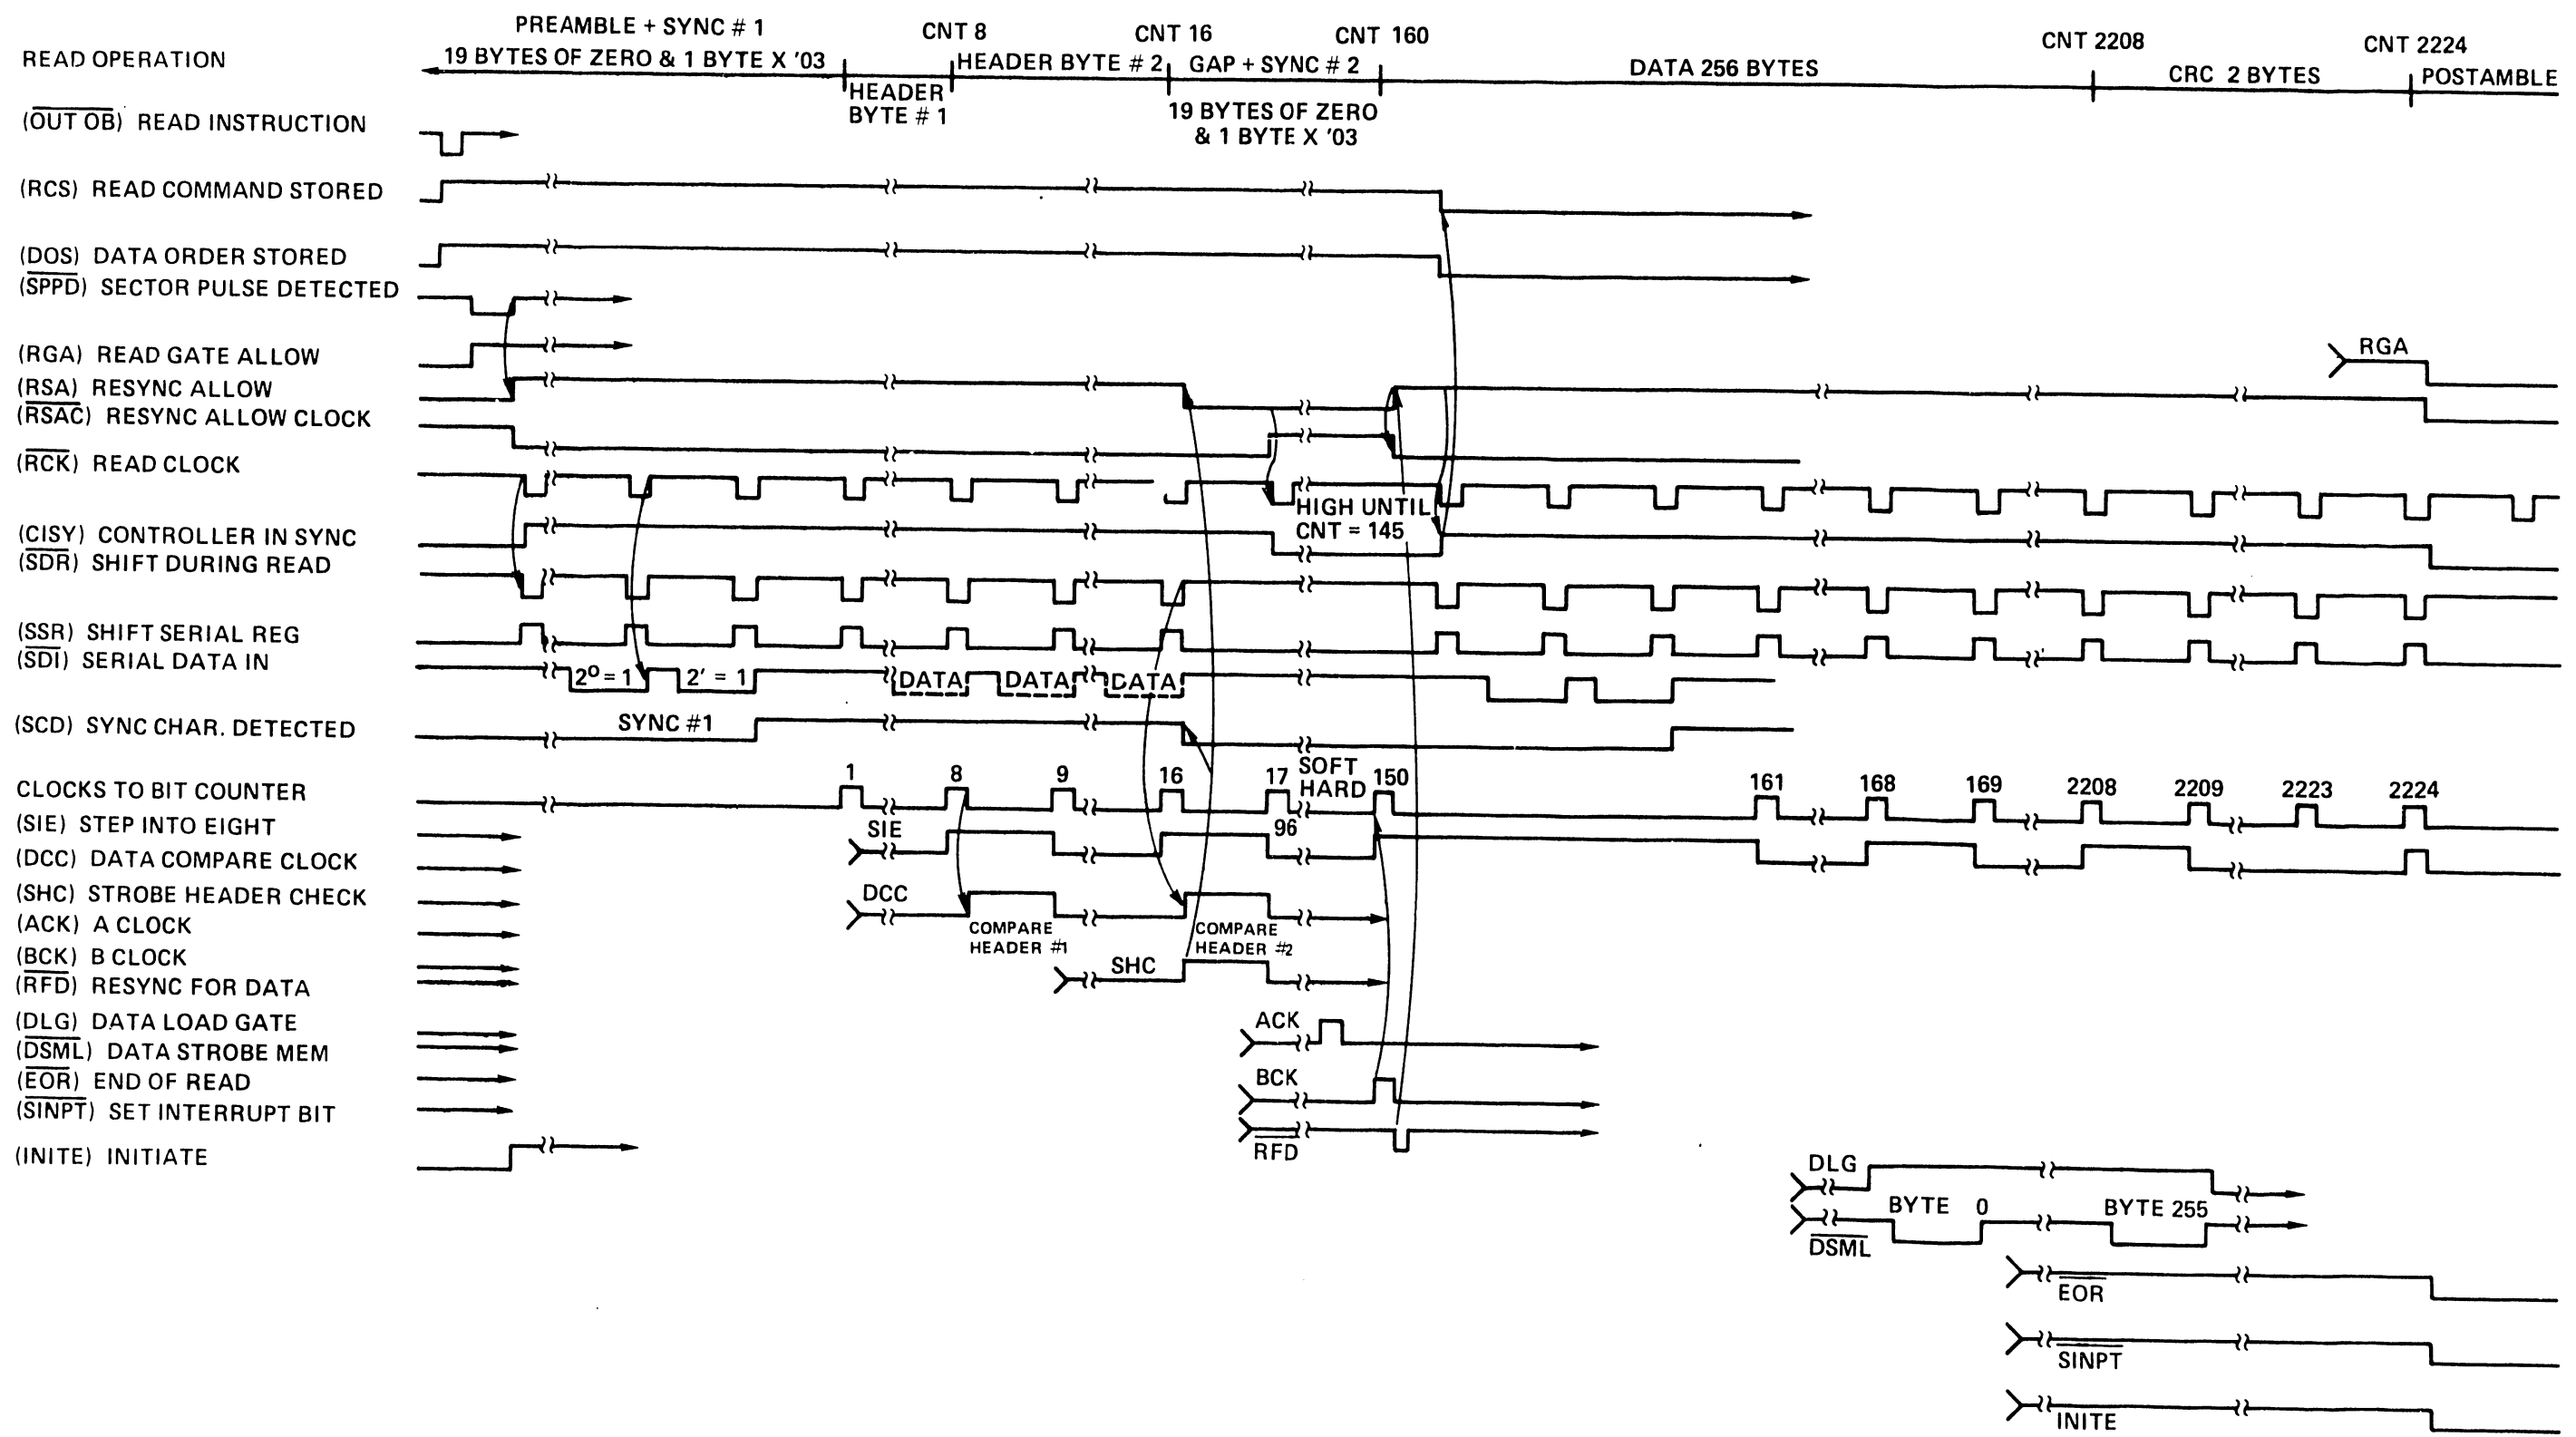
READ OPERATION

PREAMBLE + SYNC # 1
19 BYTES OF ZERO & 1 BYTE X '03

CNT 8
HEADER BYTE # 1

CNT 16
HEADER BYTE # 2

CNT 160
GAP + SYNC # 2
19 BYTES OF ZERO & 1 BYTE X '03

DATA 256 BYTES

CNT 2208
CRC 2 BYTES

CNT 2224
POSTAMBLE

($\overline{OUT OB}$) READ INSTRUCTION
(RCS) READ COMMAND STORED
(DOS) DATA ORDER STORED
($\overline{SPPD}$) SECTOR PULSE DETECTED
(RGA) READ GATE ALLOW
(RSA) RESYNC ALLOW
($\overline{RSAC}$) RESYNC ALLOW CLOCK
($\overline{RCK}$) READ CLOCK
(CISY) CONTROLLER IN SYNC
($\overline{SDR}$) SHIFT DURING READ
(SSR) SHIFT SERIAL REG
($\overline{SDI}$) SERIAL DATA IN
(SCD) SYNC CHAR. DETECTED
CLOCKS TO BIT COUNTER
(SIE) STEP INTO EIGHT
(DCC) DATA COMPARE CLOCK
(SHC) STROBE HEADER CHECK
(ACK) A CLOCK
($\overline{BCK}$) B CLOCK
($\overline{RFD}$) RESYNC FOR DATA
(DLG) DATA LOAD GATE
($\overline{DSML}$) DATA STROBE MEM
($\overline{EOR}$) END OF READ
($\overline{SINPT}$) SET INTERRUPT BIT
(INITE) INITIATE

RGA
HIGH UNTIL CNT = 145
$2^0 = 1$ $2' = 1$ DATA DATA DATA
SYNC #1
1 8 9 16 17 SOFT HARD 150 161 168 169 2208 2209 2223 2224
SIE 96
DCC
COMPARE HEADER #1
COMPARE HEADER #2
SHC
ACK
BCK
$\overline{RFD}$
DLG
BYTE 0 BYTE 255
$\overline{DSML}$
$\overline{EOR}$
$\overline{SINPT}$
INITE